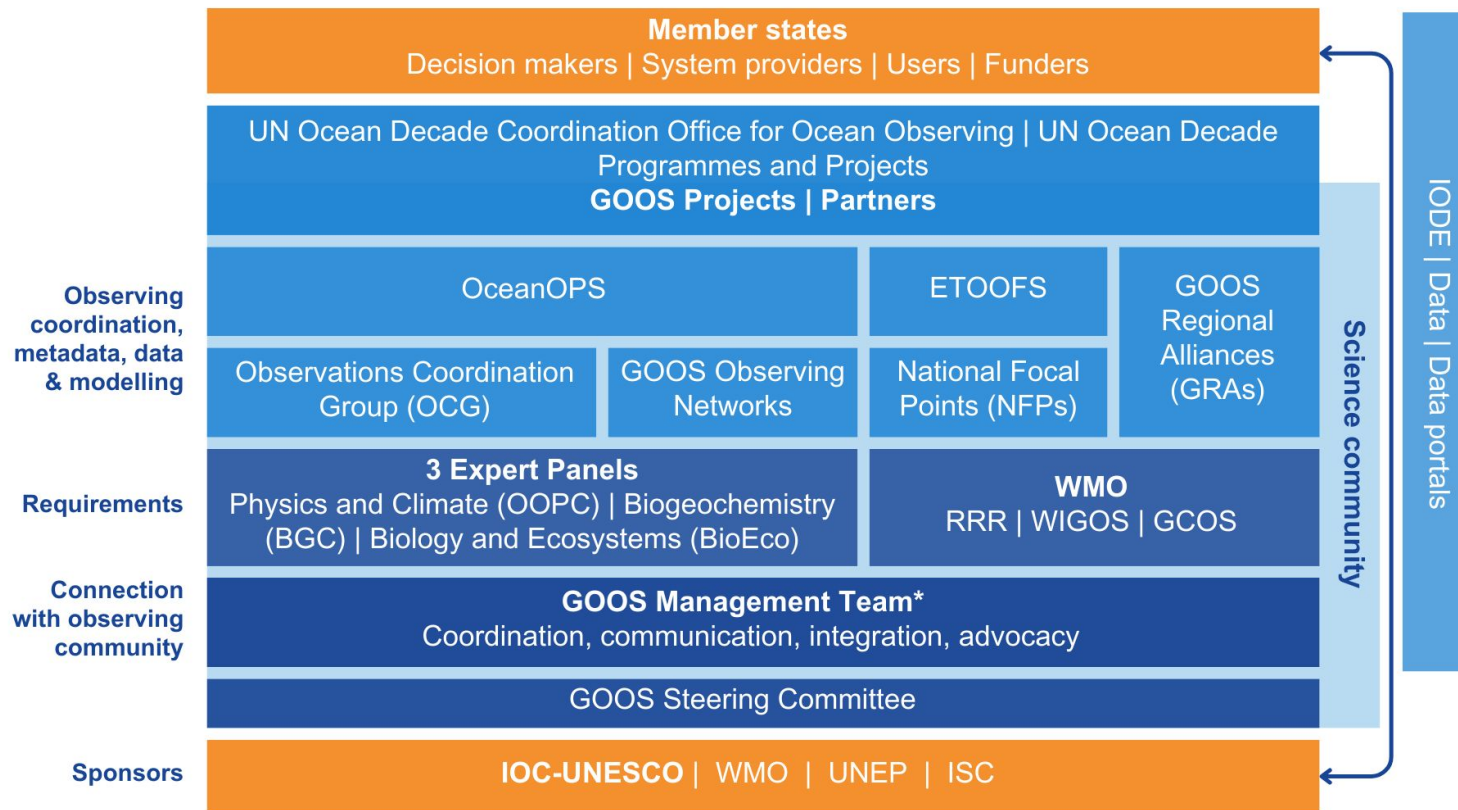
Member states
Decision makers | System providers | Users | Funders

UN Ocean Decade Coordination Office for Ocean Observing | UN Ocean Decade Programmes and Projects
GOOS Projects | Partners

Observing coordination, metadata, data & modelling

OceanOPS

ETOOFS

GOOS Regional Alliances (GRAs)

Observations Coordination Group (OCG)

GOOS Observing Networks

National Focal Points (NFPs)

Requirements

3 Expert Panels
Physics and Climate (OOPC) | Biogeochemistry (BGC) | Biology and Ecosystems (BioEco)

WMO
RRR | WIGOS | GCOS

Connection with observing community

GOOS Management Team*
Coordination, communication, integration, advocacy

GOOS Steering Committee

Sponsors

IOC-UNESCO | WMO | UNEP | ISC

Science community

IODE | Data | Data portals